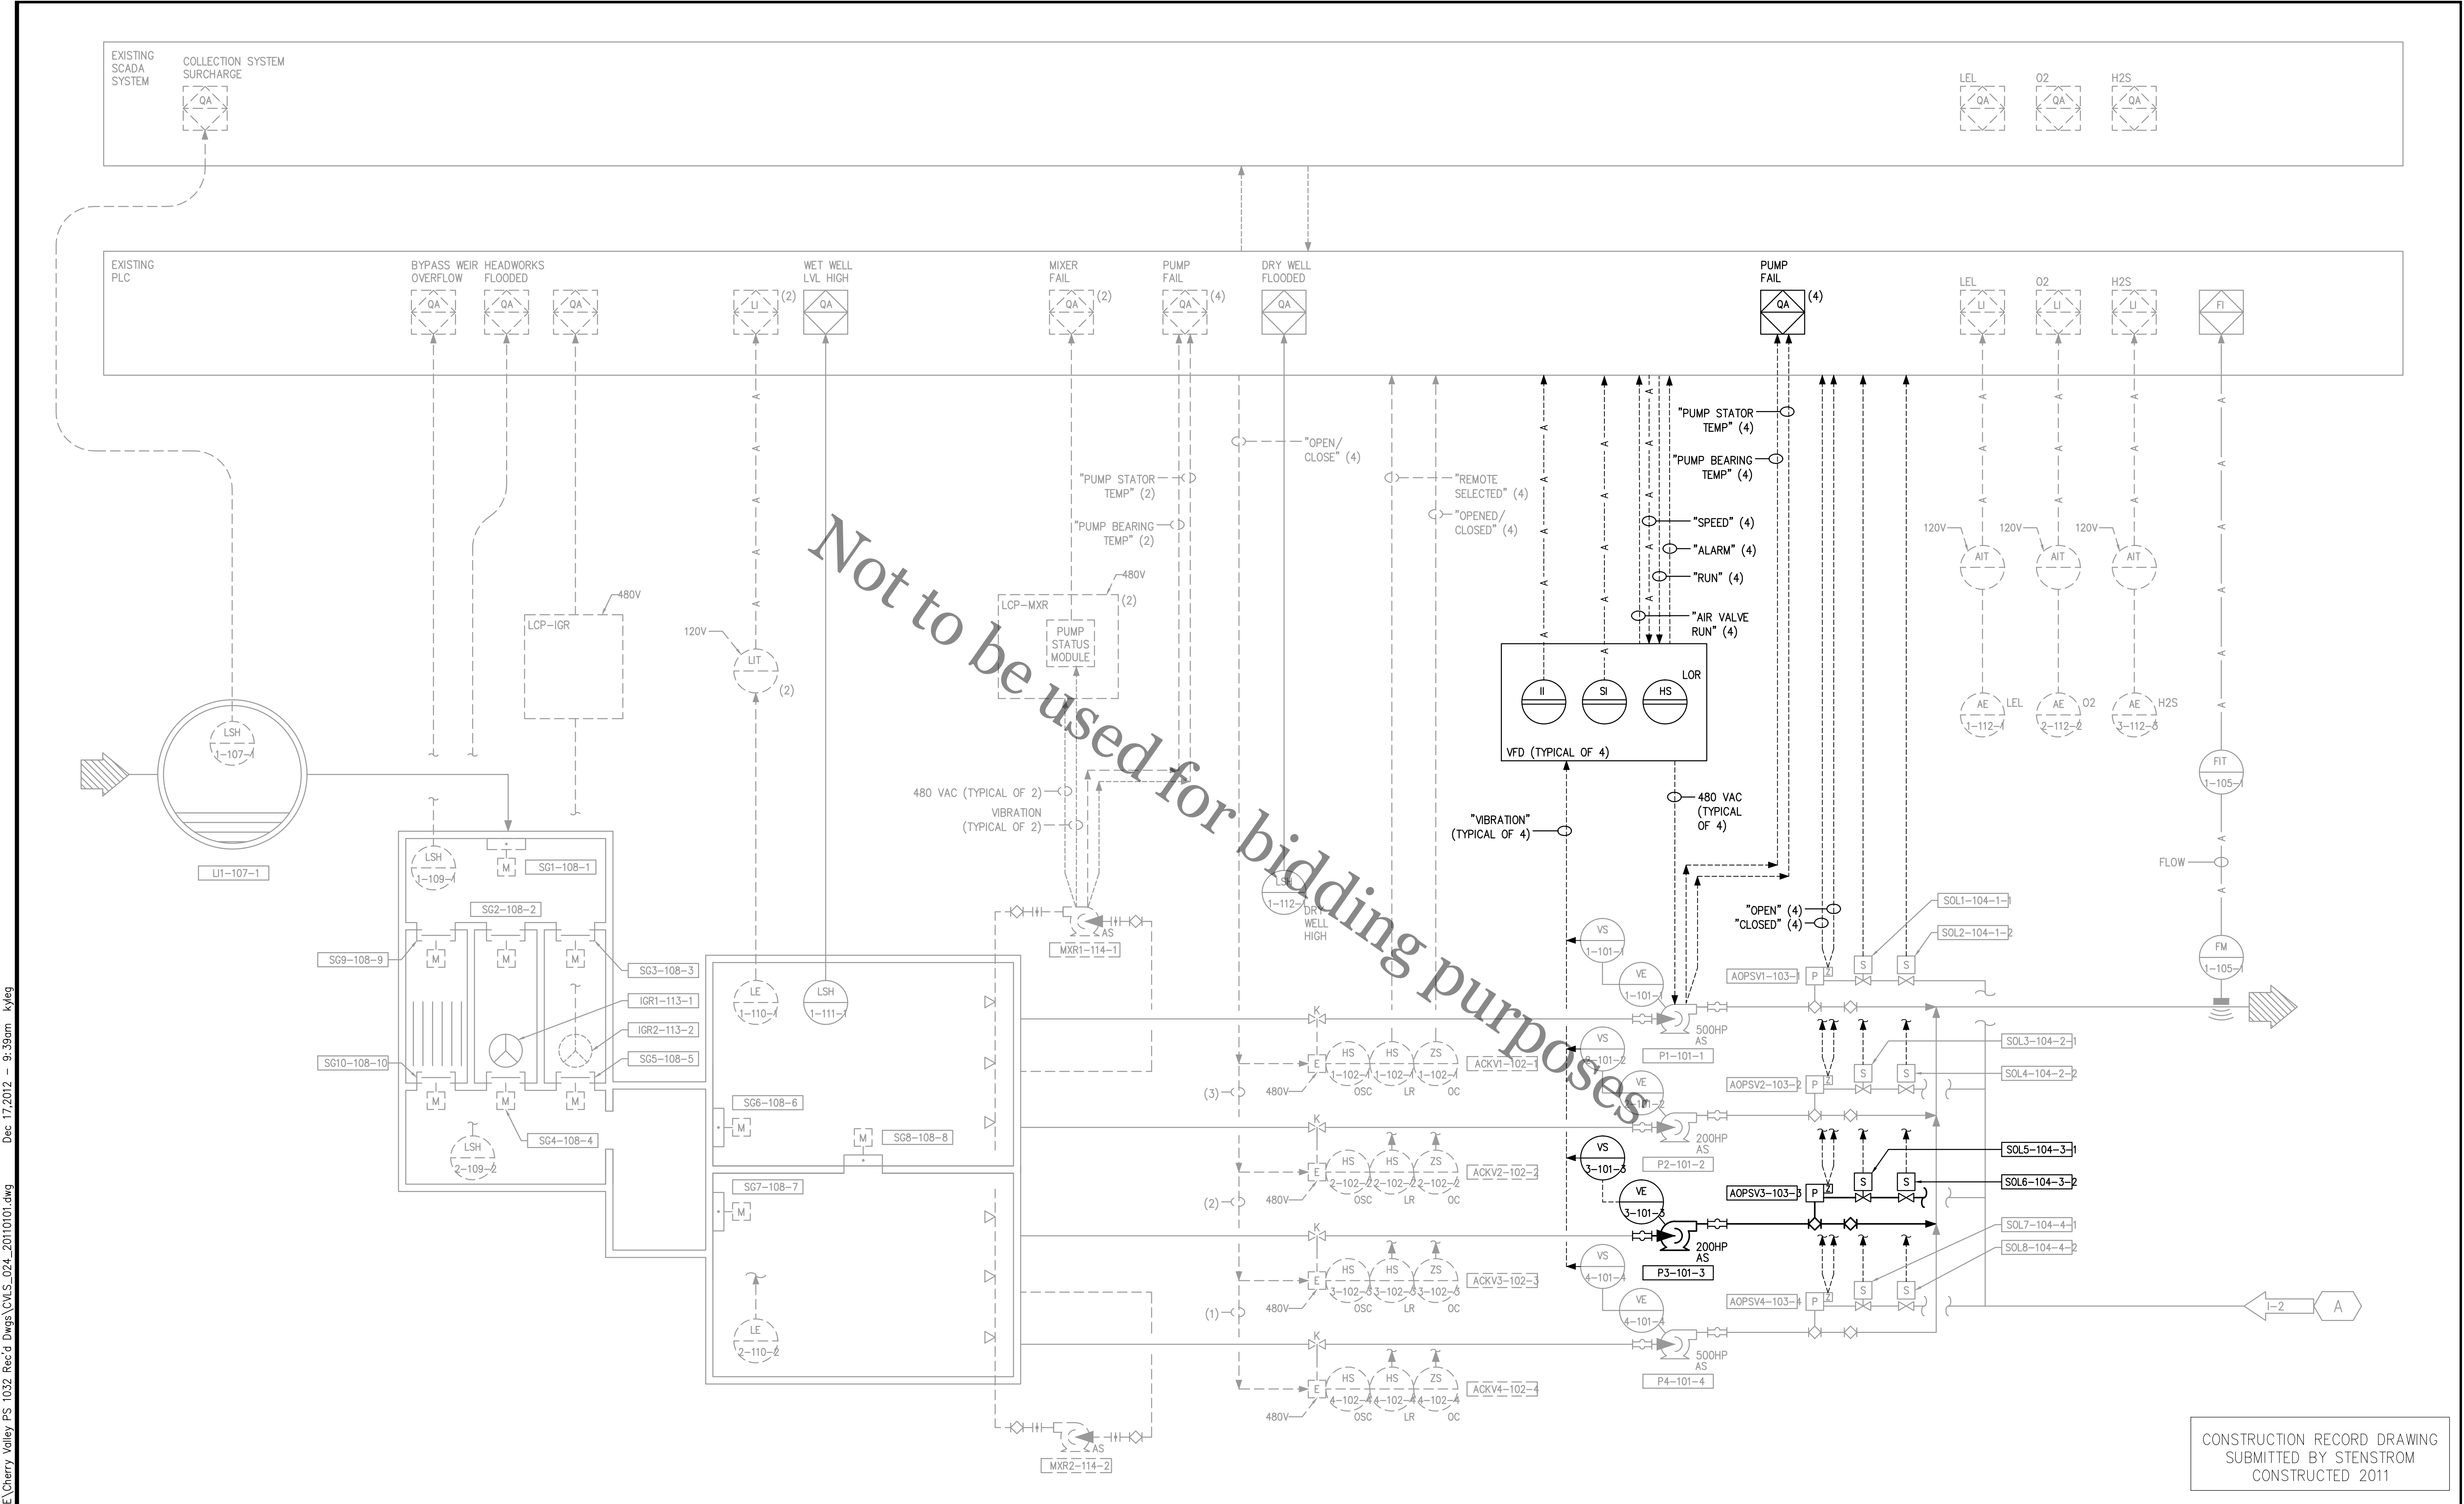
EXISTING SCADA SYSTEM

COLLECTION SYSTEM SURCHARGE

QA

LEL QA

O2 QA

H2S QA

EXISTING PLC

BYPASS WEIR OVERFLOW QA

HEADWORKS FLOODED QA

QA

LI (2)

WET WELL LVL HIGH QA

MIXER FAIL QA (2)

PUMP FAIL QA (4)

DRY WELL FLOODED QA

PUMP FAIL QA (4)

LEL LI

O2 LI

H2S LI

FI

"PUMP STATOR TEMP" (4)

"PUMP BEARING TEMP" (4)

"OPEN/ CLOSE" (4)

"REMOTE SELECTED" (4)

"OPENED/ CLOSED" (4)

"PUMP STATOR TEMP" (2)

"PUMP BEARING TEMP" (2)

"SPEED" (4)

"ALARM" (4)

"RUN" (4)

"AIR VALVE RUN" (4)

120V AIT

120V AIT

120V AIT

480V

LCP-IGR

480V

LCP-MXR (2)

PUMP STATUS MODULE

120V LIT (2)

II SI HS LOR

VFD (TYPICAL OF 4)

AE 1-112-1 LEL

AE 2-112-2 O2

AE 3-112-3 H2S

LSH 1-107-1

LI1-107-1

480 VAC (TYPICAL OF 2)

VIBRATION (TYPICAL OF 2)

"VIBRATION" (TYPICAL OF 4)

480 VAC (TYPICAL OF 4)

FIT 1-105-1

FLOW

LSH 1-109-1

M SG1-108-1

SG2-108-2

LSH 1-112-1

DRY WELL HIGH

"OPEN" (4)

"CLOSED" (4)

SOL1-104-1-1

SOL2-104-1-2

FM 1-105-1

MXR1-114-1 AS

SG9-108-9

SG3-108-3

IGR1-113-1

IGR2-113-2

SG5-108-5

SG10-108-10

LE 1-110-1

LSH 1-111-1

VS 1-101-1

VE 1-101-1

AOPSV1-103-1 P S S

500HP AS

P1-101-1

VS 2-101-2

VE 2-101-2

HS 1-102-1 OSC

HS 1-102-1 LR

ZS 1-102-1 OC

ACKV1-102-1

(3) 480V

AOPSV2-103-2

SOL3-104-2-1

SOL4-104-2-2

SG6-108-6

SG8-108-8

SG4-108-4

LSH 2-109-2

200HP AS

P2-101-2

VS 3-101-3

HS 2-102-2 OSC

HS 2-102-2 LR

ZS 2-102-2 OC

ACKV2-102-2

(2) 480V

SOL5-104-3-1

SOL6-104-3-2

AOPSV3-103-3

VE 3-101-3

SG7-108-7

200HP AS

P3-101-3

SOL7-104-4-1

SOL8-104-4-2

VS 4-101-4

HS 3-102-3 OSC

HS 3-102-3 LR

ZS 3-102-3 OC

ACKV3-102-3

(1) 480V

AOPSV4-103-4

I-2 A

LE 2-110-2

VE 4-101-4

500HP AS

P4-101-4

HS 4-102-4 OSC

HS 4-102-4 LR

ZS 4-102-4 OC

ACKV4-102-4

480V

MXR2-114-2 AS

Not to be used for bidding purposes

CONSTRUCTION RECORD DRAWING SUBMITTED BY STENSTROM CONSTRUCTED 2011

E:\Cherry Valley PS 1032 Rec'd Dwgs\CVLS_024_20110101.dwg Dec 17,2012 - 9:39am kyleg